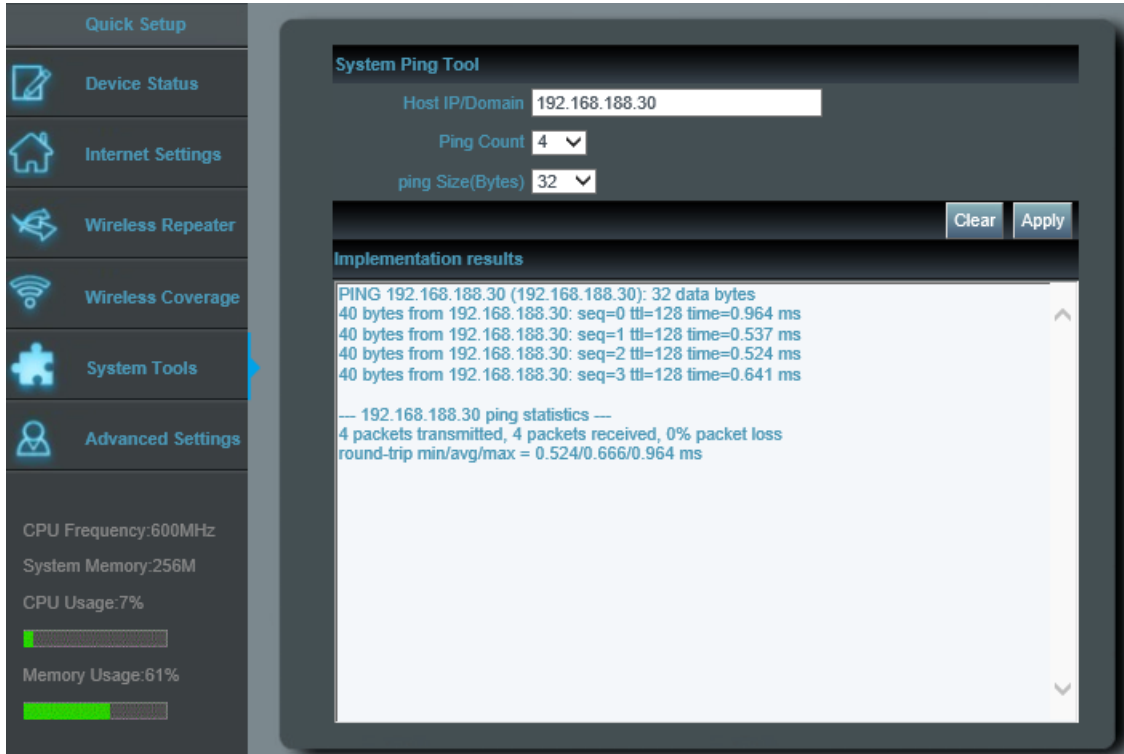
Quick Setup

Device Status

Internet Settings

Wireless Repeater

Wireless Coverage

System Tools

Advanced Settings

CPU Frequency:600MHz

System Memory:256M

CPU Usage:7%

Memory Usage:61%

System Ping Tool

Host IP/Domain 192.168.188.30

Ping Count 4

ping Size(Bytes) 32

Clear Apply

Implementation results

PING 192.168.188.30 (192.168.188.30): 32 data bytes
40 bytes from 192.168.188.30: seq=0 ttl=128 time=0.964 ms
40 bytes from 192.168.188.30: seq=1 ttl=128 time=0.537 ms
40 bytes from 192.168.188.30: seq=2 ttl=128 time=0.524 ms
40 bytes from 192.168.188.30: seq=3 ttl=128 time=0.641 ms

--- 192.168.188.30 ping statistics ---
4 packets transmitted, 4 packets received, 0% packet loss
round-trip min/avg/max = 0.524/0.666/0.964 ms